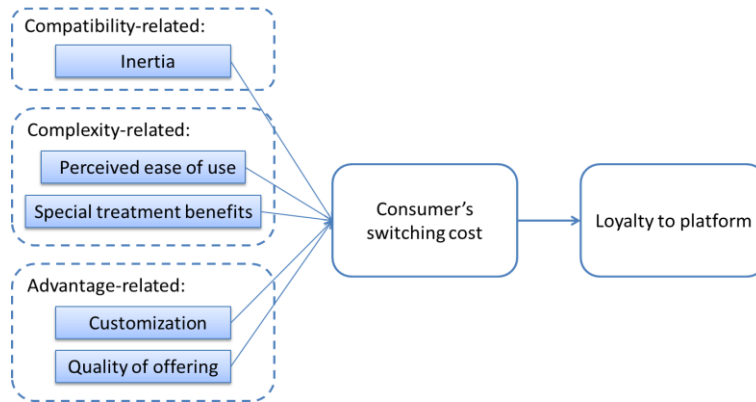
Compatibility-related:
Inertia

Complexity-related:
Perceived ease of use
Special treatment benefits

Advantage-related:
Customization
Quality of offering

Consumer's switching cost

Loyalty to platform